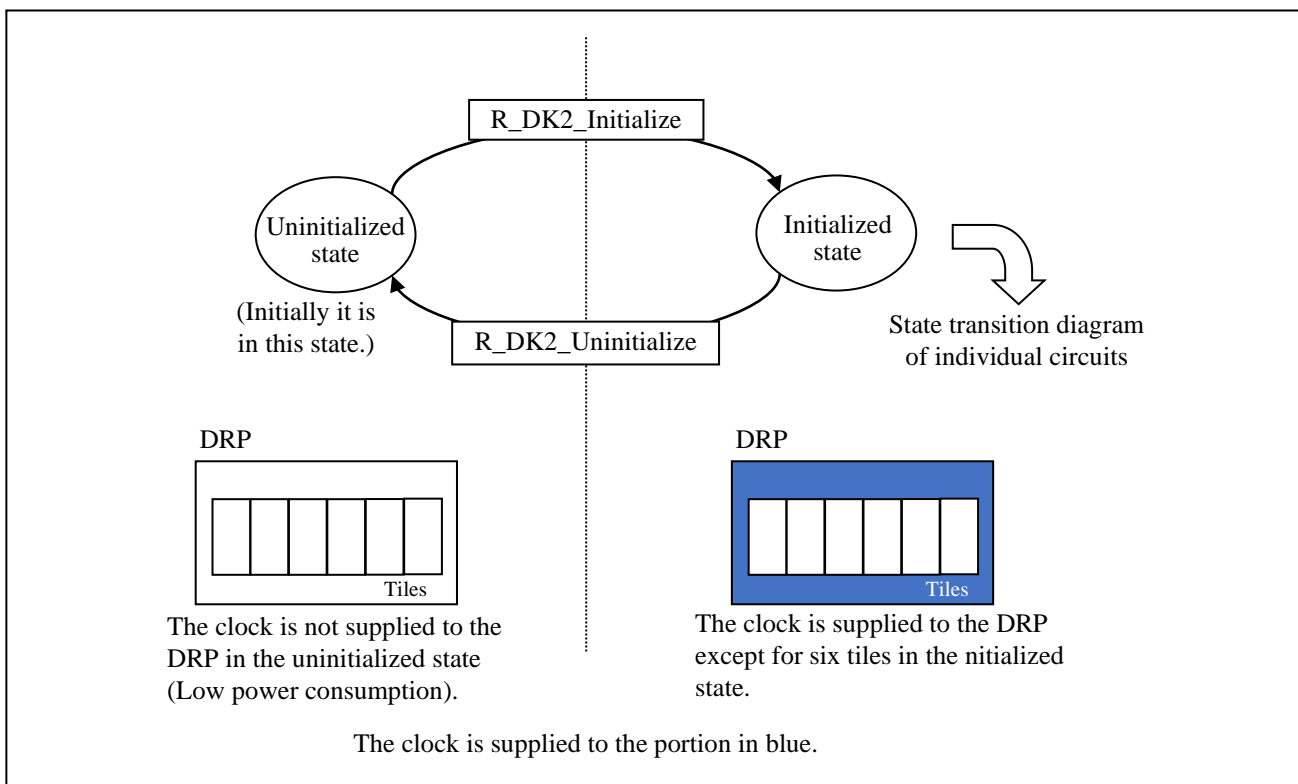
R_DK2_Initialize

Uninitialized state

(Initially it is in this state.)

R_DK2_Uninitialize

Initialized state

State transition diagram of individual circuits

DRP

Tiles

The clock is not supplied to the DRP in the uninitialized state (Low power consumption).

DRP

Tiles

The clock is supplied to the DRP except for six tiles in the nitialized state.

The clock is supplied to the portion in blue.